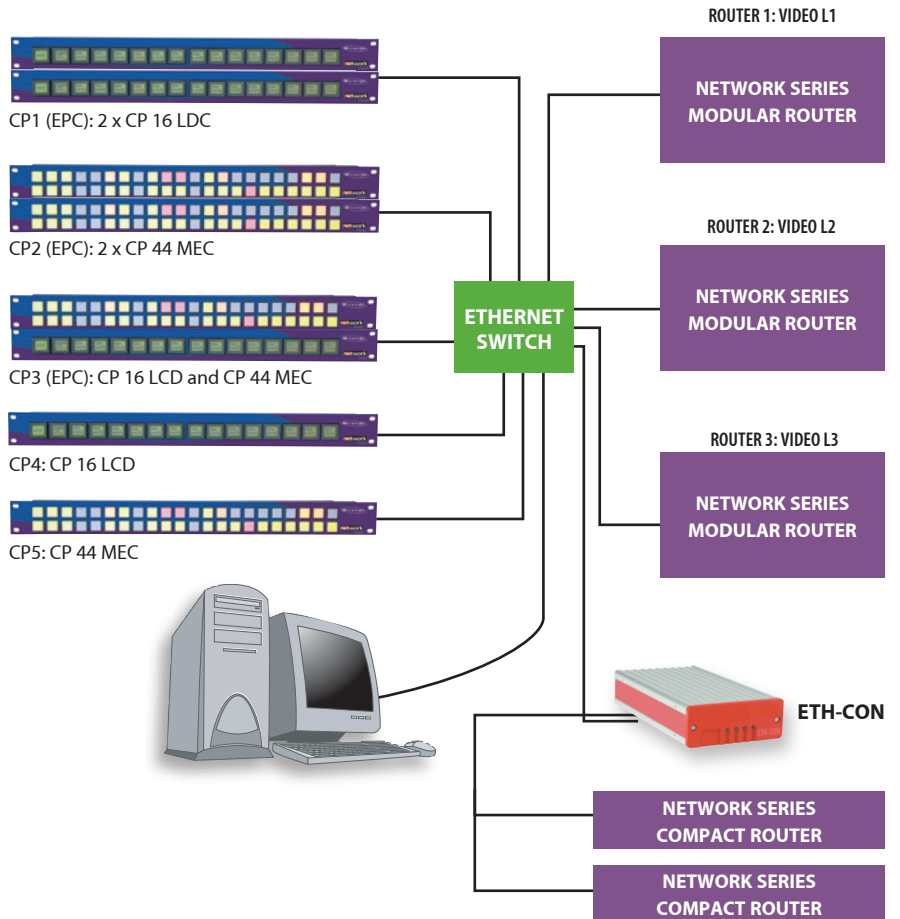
ROUTER 1: VIDEO L1

NETWORK SERIES MODULAR ROUTER

CP1 (EPC): 2 x CP 16 LDC

CP2 (EPC): 2 x CP 44 MEC

ROUTER 2: VIDEO L2

NETWORK SERIES MODULAR ROUTER

ETHERNET SWITCH

CP3 (EPC): CP 16 LCD and CP 44 MEC

CP4: CP 16 LCD

ROUTER 3: VIDEO L3

NETWORK SERIES MODULAR ROUTER

CP5: CP 44 MEC

ETH-CON

NETWORK SERIES COMPACT ROUTER

NETWORK SERIES COMPACT ROUTER